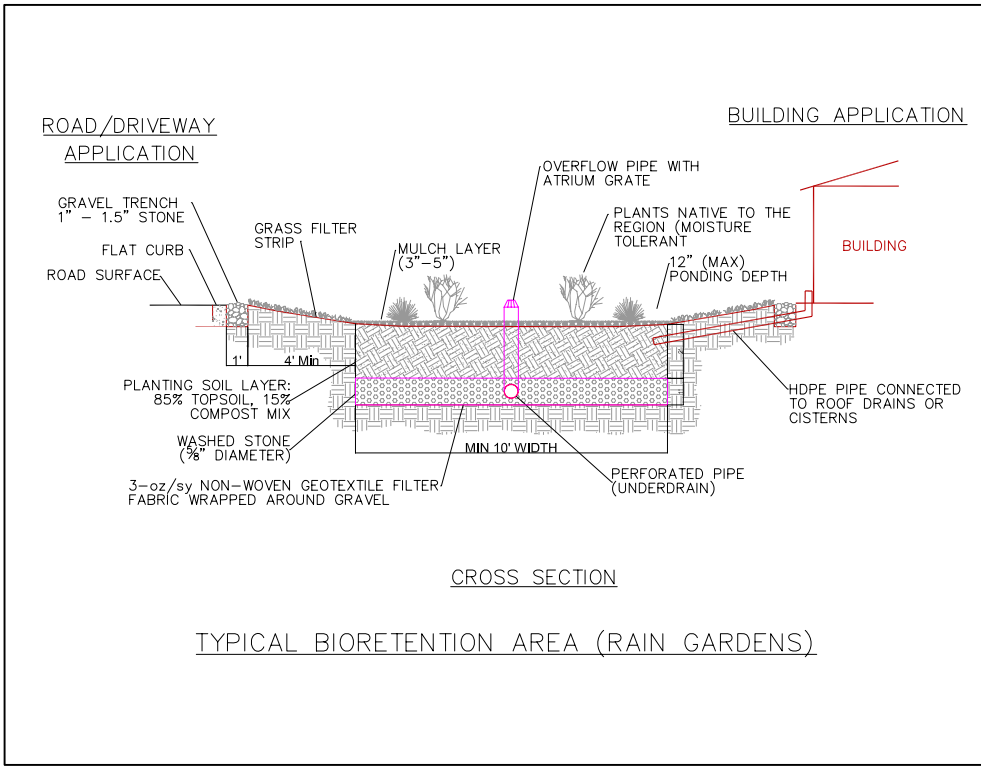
ROAD/DRIVEWAY APPLICATION

BUILDING APPLICATION

GRAVEL TRENCH 1" – 1.5" STONE

FLAT CURB

ROAD SURFACE

GRASS FILTER STRIP

MULCH LAYER (3"–5")

OVERFLOW PIPE WITH ATRIUM GRATE

PLANTS NATIVE TO THE REGION (MOISTURE TOLERANT

12" (MAX) PONDING DEPTH

BUILDING

1'

4' Min

PLANTING SOIL LAYER: 85% TOPSOIL, 15% COMPOST MIX

WASHED STONE ($\frac{5}{8}$" DIAMETER)

3–oz/sy NON–WOVEN GEOTEXTILE FILTER FABRIC WRAPPED AROUND GRAVEL

MIN 10' WIDTH

PERFORATED PIPE (UNDERDRAIN)

HDPE PIPE CONNECTED TO ROOF DRAINS OR CISTERNS

CROSS SECTION

TYPICAL BIORETENTION AREA (RAIN GARDENS)